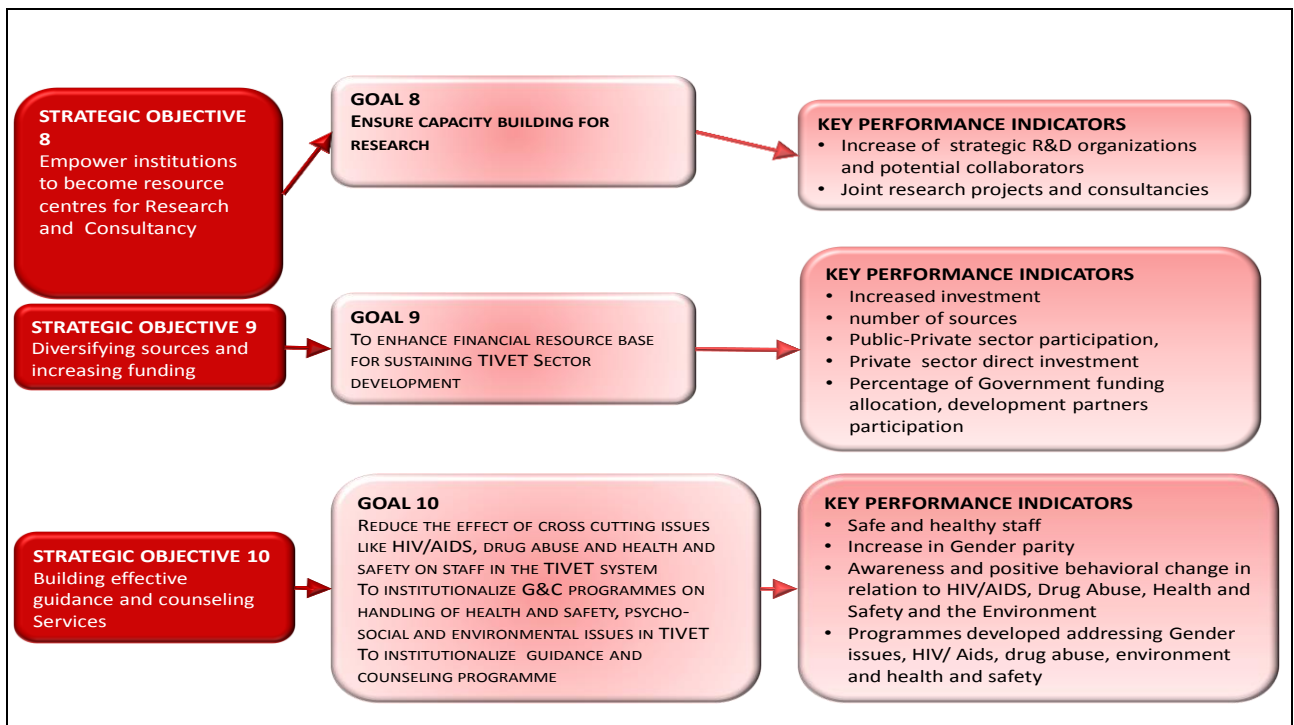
STRATEGIC OBJECTIVE 8
Empower institutions to become resource centres for Research and Consultancy

GOAL 8
Ensure capacity building for research

KEY PERFORMANCE INDICATORS
- Increase of strategic R&D organizations and potential collaborators
- Joint research projects and consultancies

STRATEGIC OBJECTIVE 9
Diversifying sources and increasing funding

GOAL 9
To enhance financial resource base for sustaining TIVET Sector development

KEY PERFORMANCE INDICATORS
- Increased investment
- number of sources
- Public-Private sector participation,
- Private sector direct investment
- Percentage of Government funding allocation, development partners participation

STRATEGIC OBJECTIVE 10
Building effective guidance and counseling Services

GOAL 10
Reduce the effect of cross cutting issues like HIV/AIDS, drug abuse and health and safety on staff in the TIVET system
To institutionalize G&C programmes on handling of health and safety, psycho-social and environmental issues in TIVET
To institutionalize guidance and counseling programme

KEY PERFORMANCE INDICATORS
- Safe and healthy staff
- Increase in Gender parity
- Awareness and positive behavioral change in relation to HIV/AIDS, Drug Abuse, Health and Safety and the Environment
- Programmes developed addressing Gender issues, HIV/ Aids, drug abuse, environment and health and safety